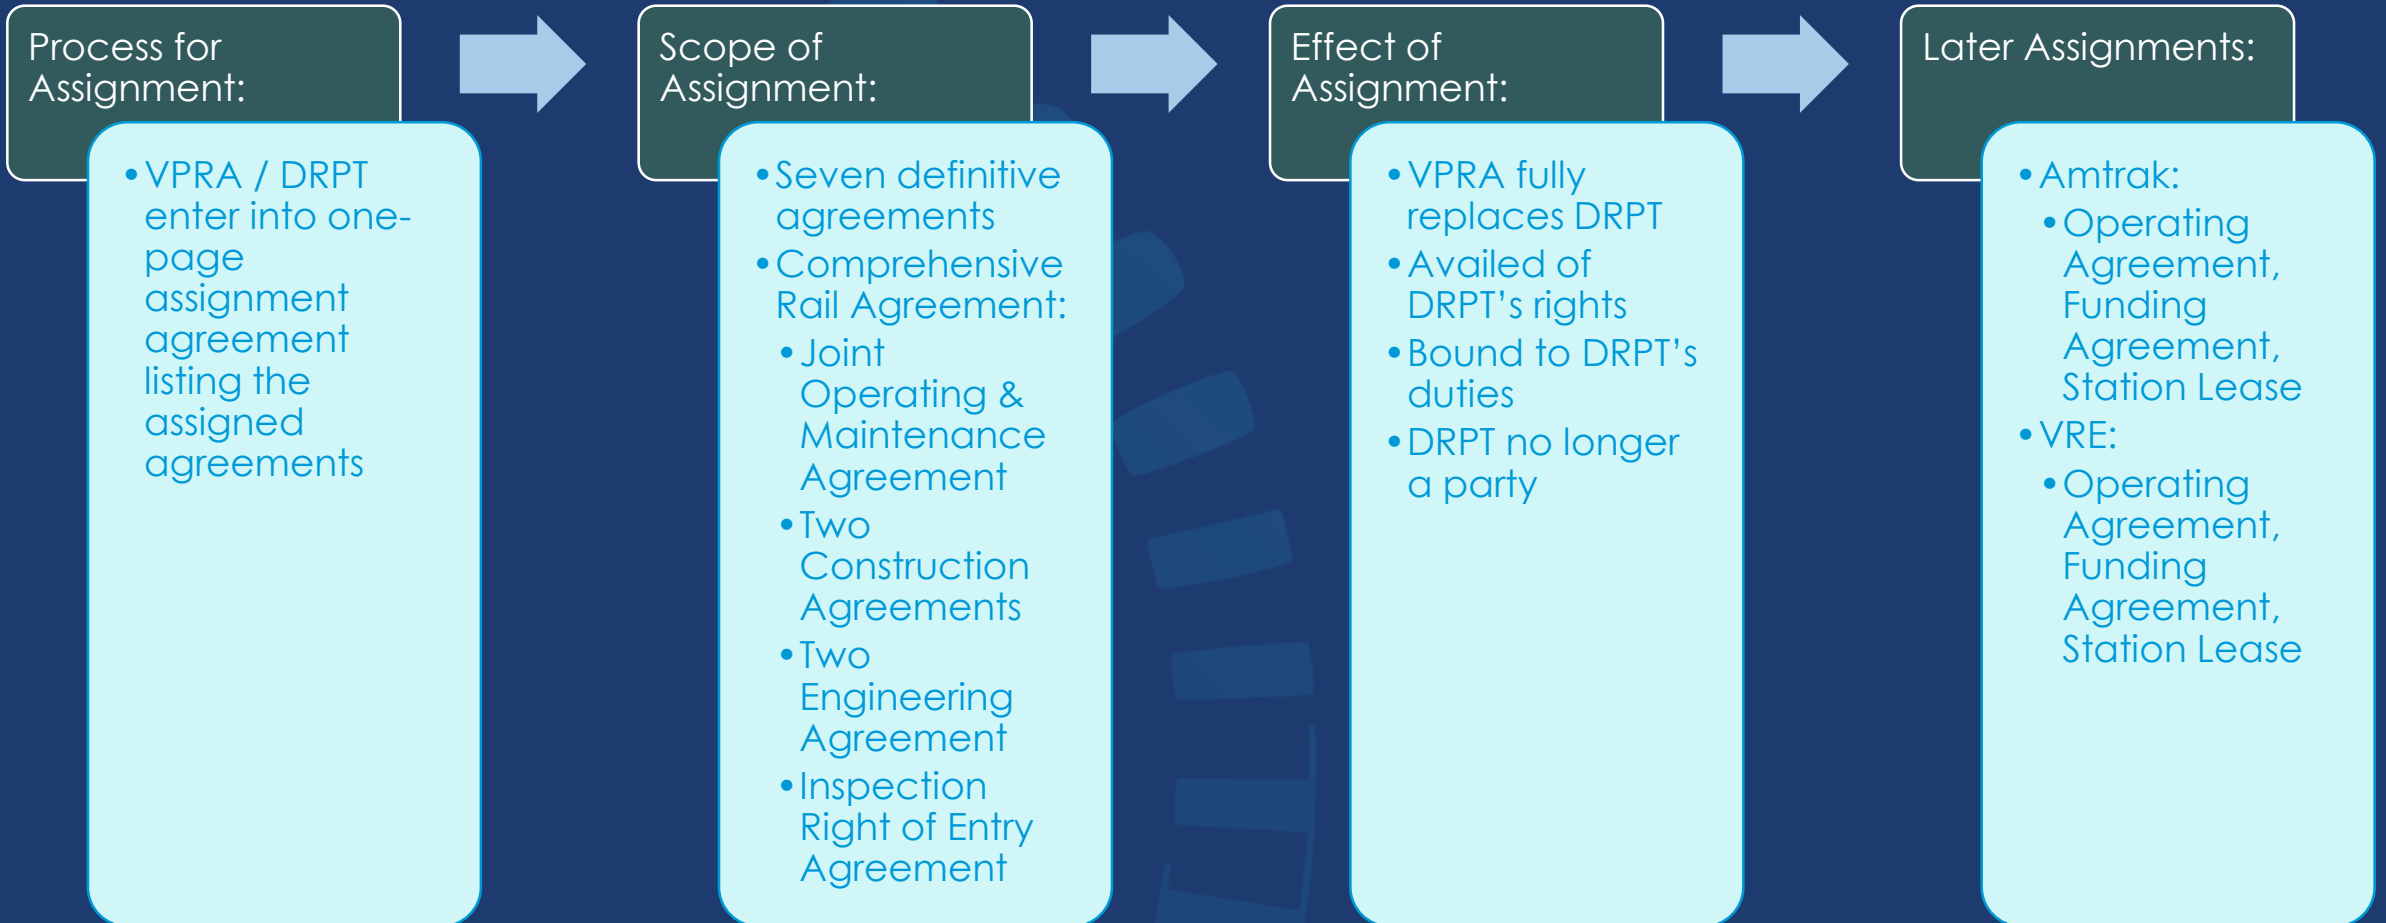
Process for Assignment:

- VPRA / DRPT enter into one-page assignment agreement listing the assigned agreements

Scope of Assignment:

- Seven definitive agreements
- Comprehensive Rail Agreement:
  - Joint Operating & Maintenance Agreement
  - Two Construction Agreements
  - Two Engineering Agreement
  - Inspection Right of Entry Agreement

Effect of Assignment:

- VPRA fully replaces DRPT
- Availed of DRPT's rights
- Bound to DRPT's duties
- DRPT no longer a party

Later Assignments:

- Amtrak:
  - Operating Agreement, Funding Agreement, Station Lease
- VRE:
  - Operating Agreement, Funding Agreement, Station Lease